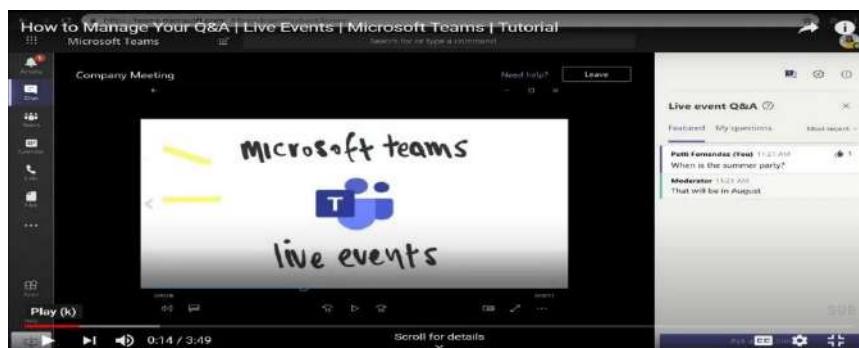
How to Manage Your Q&A | Live Events | Microsoft Teams | Tutorial

Microsoft Teams

Search for or type a command

Company Meeting

Need help?

Leave

Live event Q&A

Featured

My questions

Most recent

Patti Fernandez (You) 11:21 AM

When is the summer party?

1

Moderator 11:21 AM

That will be in August

Microsoft teams

T

live events

Play (k)

0:14 / 3:49

Scroll for details